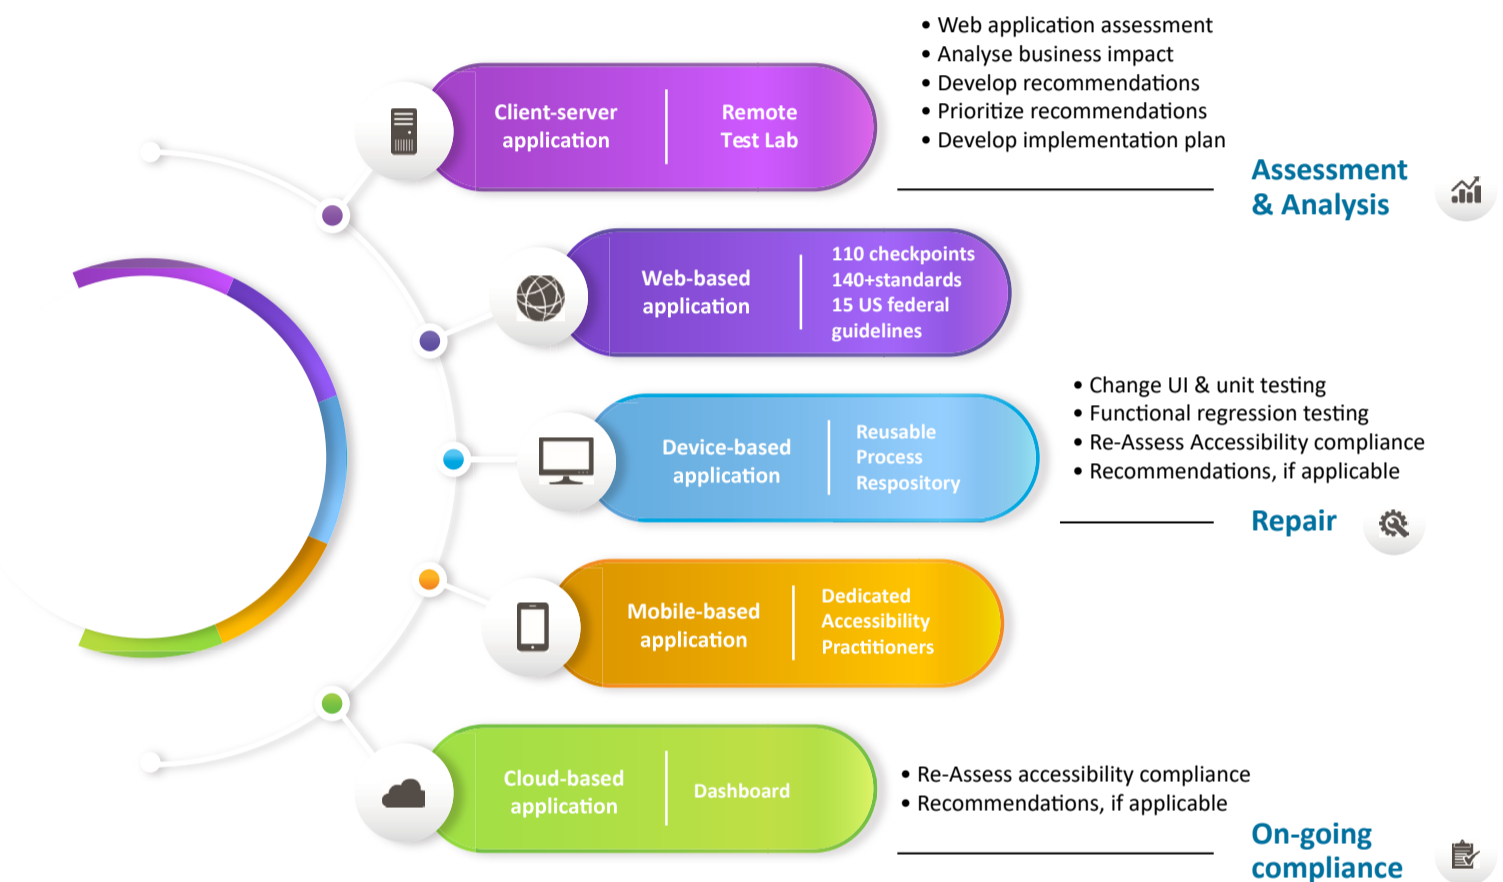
Client-server application

Remote Test Lab

• Web application assessment
• Analyse business impact
• Develop recommendations
• Prioritize recommendations
• Develop implementation plan

Assessment & Analysis

Web-based application

110 checkpoints
140+standards
15 US federal guidelines

Device-based application

Reusable Process Respository

• Change UI & unit testing
• Functional regression testing
• Re-Assess Accessibility compliance
• Recommendations, if applicable

Repair

Mobile-based application

Dedicated Accessibility Practitioners

Cloud-based application

Dashboard

• Re-Assess accessibility compliance
• Recommendations, if applicable

On-going compliance